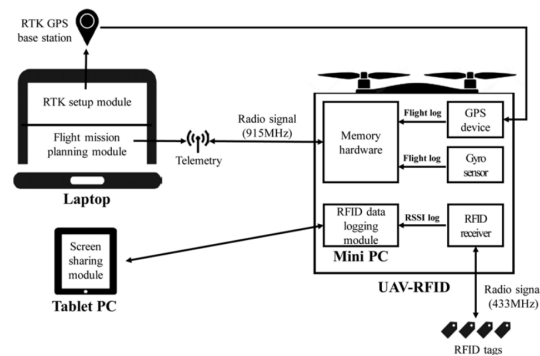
RTK GPS base station

RTK setup module

Flight mission planning module

Laptop

Radio signal (915MHz)

Telemetry

Memory hardware

Flight log

Flight log

GPS device

Gyro sensor

RFID data logging module

RSSI log

RFID receiver

Mini PC

UAV-RFID

Screen sharing module

Tablet PC

Radio signa (433MHz)

RFID tags